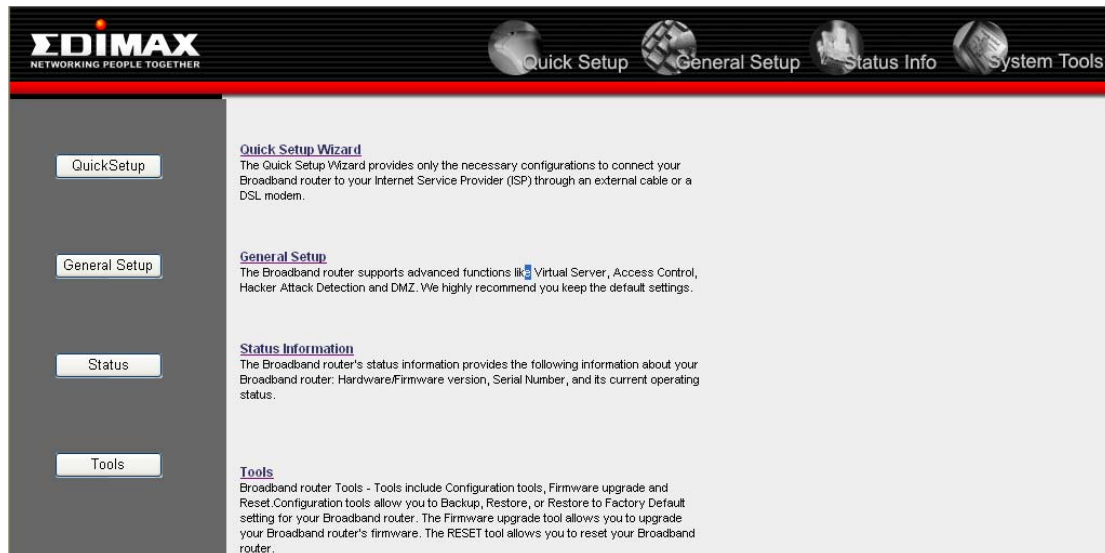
EDIMAX
NETWORKING PEOPLE TOGETHER

Quick Setup General Setup Status Info System Tools

QuickSetup

General Setup

Status

Tools

Quick Setup Wizard
The Quick Setup Wizard provides only the necessary configurations to connect your Broadband router to your Internet Service Provider (ISP) through an external cable or a DSL modem.

General Setup
The Broadband router supports advanced functions like Virtual Server, Access Control, Hacker Attack Detection and DMZ. We highly recommend you keep the default settings.

Status Information
The Broadband router's status information provides the following information about your Broadband router: Hardware/Firmware version, Serial Number, and its current operating status.

Tools
Broadband router Tools - Tools include Configuration tools, Firmware upgrade and Reset.Configuration tools allow you to Backup, Restore, or Restore to Factory Default setting for your Broadband router. The Firmware upgrade tool allows you to upgrade your Broadband router's firmware. The RESET tool allows you to reset your Broadband router.